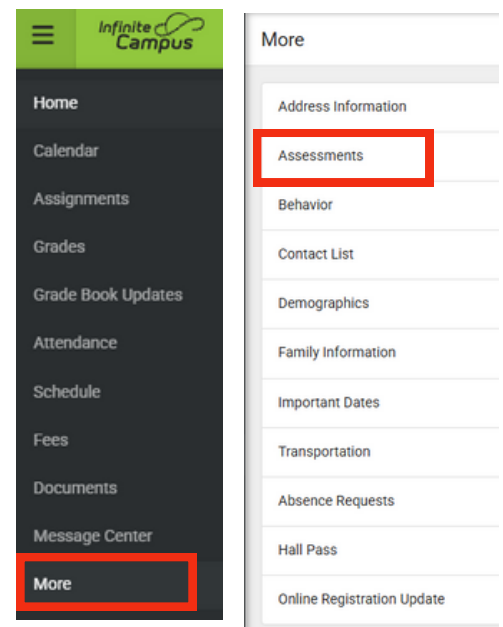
Infinite Campus

Home
Calendar
Assignments
Grades
Grade Book Updates
Attendance
Schedule
Fees
Documents
Message Center
More

More

Address Information
Assessments
Behavior
Contact List
Demographics
Family Information
Important Dates
Transportation
Absence Requests
Hall Pass
Online Registration Update